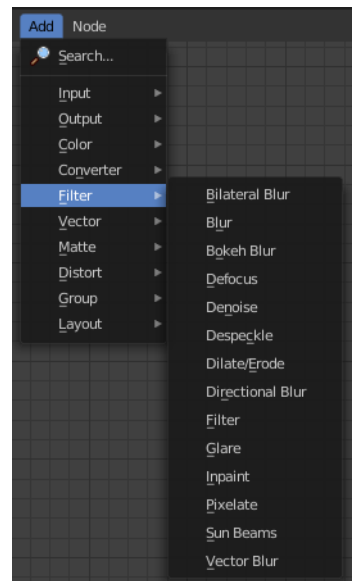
Add Node
Search...
Input
Output
Color
Converter
Filter
Vector
Matte
Distort
Group
Layout
Bilateral Blur
Blur
Bokeh Blur
Defocus
Denoise
Despeckle
Dilate/Erode
Directional Blur
Filter
Glare
Inpaint
Pixelate
Sun Beams
Vector Blur